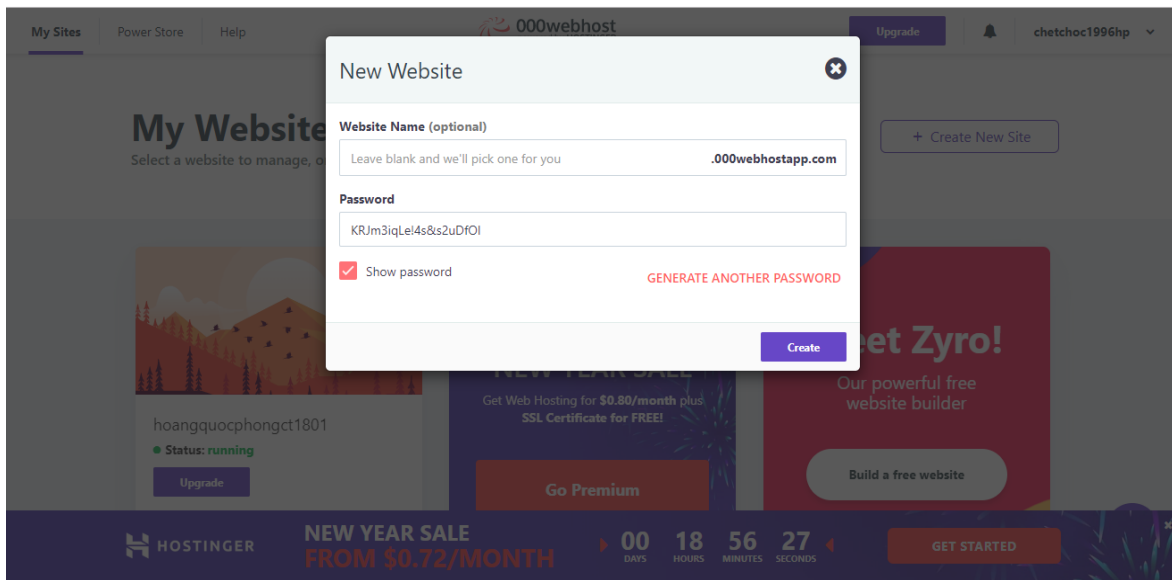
My Sites Power Store Help 000webhost Upgrade chetchoc1996hp

My Website
Select a website to manage, o

+ Create New Site

New Website

Website Name (optional)

Leave blank and we'll pick one for you .000webhostapp.com

Password

KRJm3iqLe!4s&s2uDfOl

Show password GENERATE ANOTHER PASSWORD

Create

hoangquocphongct1801
Status: running
Upgrade

NEW YEAR SALE
Get Web Hosting for $0.80/month plus SSL Certificate for FREE!
Go Premium

eet Zyro!
Our powerful free website builder
Build a free website

HOSTINGER NEW YEAR SALE FROM $0.72/MONTH 00 DAYS 18 HOURS 56 MINUTES 27 SECONDS GET STARTED